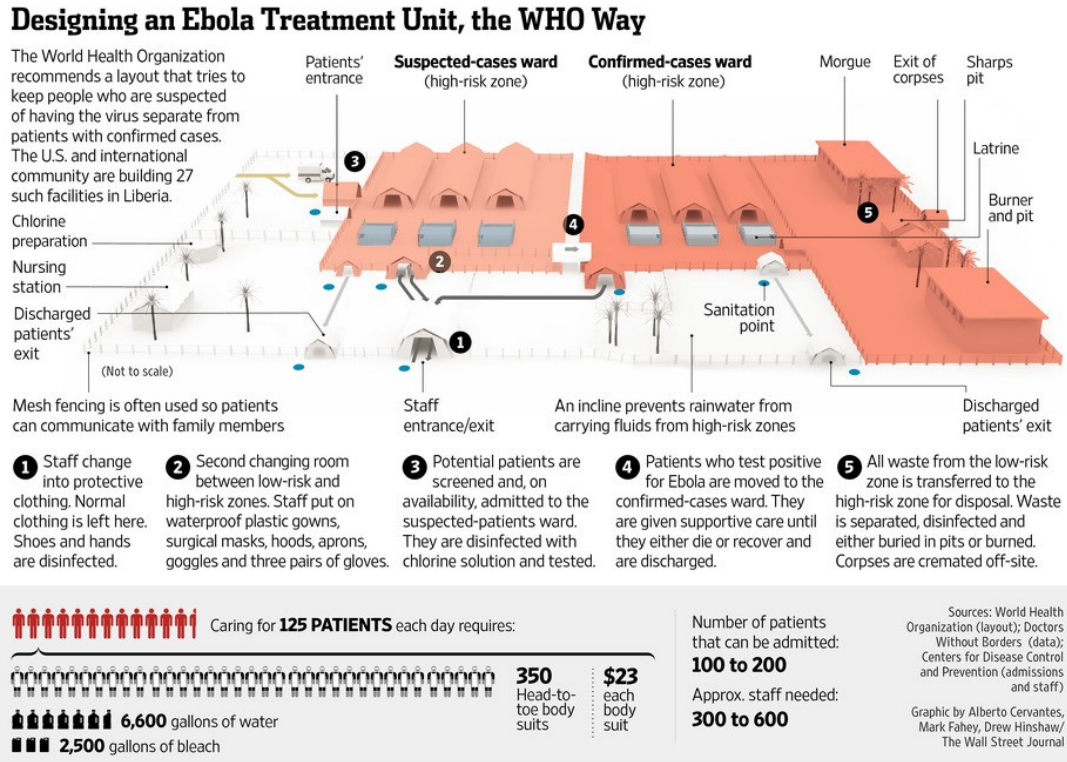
Designing an Ebola Treatment Unit, the WHO Way

The World Health Organization recommends a layout that tries to keep people who are suspected of having the virus separate from patients with confirmed cases. The U.S. and international community are building 27 such facilities in Liberia.

Patients' entrance

Suspected-cases ward
(high-risk zone)

Confirmed-cases ward
(high-risk zone)

Morgue

Exit of corpses

Sharps pit

Latrine

Burner and pit

Chlorine preparation

Nursing station

Discharged patients' exit

Sanitation point

(Not to scale)

3

4

5

2

1

Mesh fencing is often used so patients can communicate with family members

Staff entrance/exit

An incline prevents rainwater from carrying fluids from high-risk zones

Discharged patients' exit

1 Staff change into protective clothing. Normal clothing is left here. Shoes and hands are disinfected.

2 Second changing room between low-risk and high-risk zones. Staff put on waterproof plastic gowns, surgical masks, hoods, aprons, goggles and three pairs of gloves.

3 Potential patients are screened and, on availability, admitted to the suspected-patients ward. They are disinfected with chlorine solution and tested.

4 Patients who test positive for Ebola are moved to the confirmed-cases ward. They are given supportive care until they either die or recover and are discharged.

5 All waste from the low-risk zone is transferred to the high-risk zone for disposal. Waste is separated, disinfected and either buried in pits or burned. Corpses are cremated off-site.

Caring for 125 PATIENTS each day requires:

350 Head-to-toe body suits

$23 each body suit

6,600 gallons of water

2,500 gallons of bleach

Number of patients that can be admitted:
100 to 200

Approx. staff needed:
300 to 600

Sources: World Health Organization (layout); Doctors Without Borders (data); Centers for Disease Control and Prevention (admissions and staff)

Graphic by Alberto Cervantes, Mark Fahey, Drew Hinshaw/ The Wall Street Journal